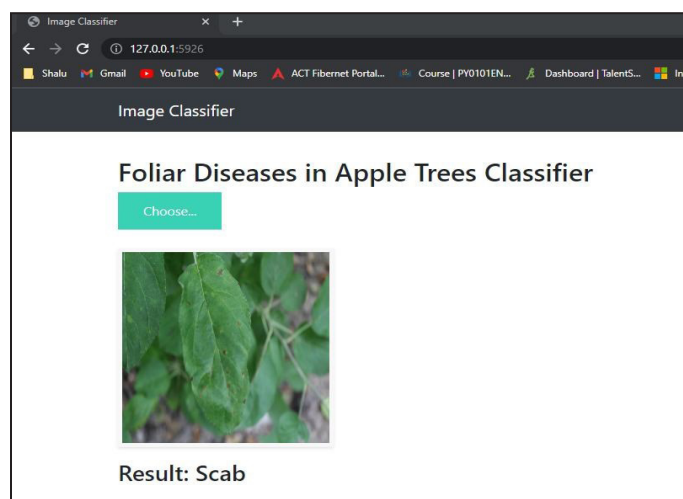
Image Classifier × +

127.0.0.1:5926

Shalu Gmail YouTube Maps ACT Fibernet Portal... Course | PY0101EN... Dashboard | TalentS... In

Image Classifier

Foliar Diseases in Apple Trees Classifier

Choose...

Result: Scab